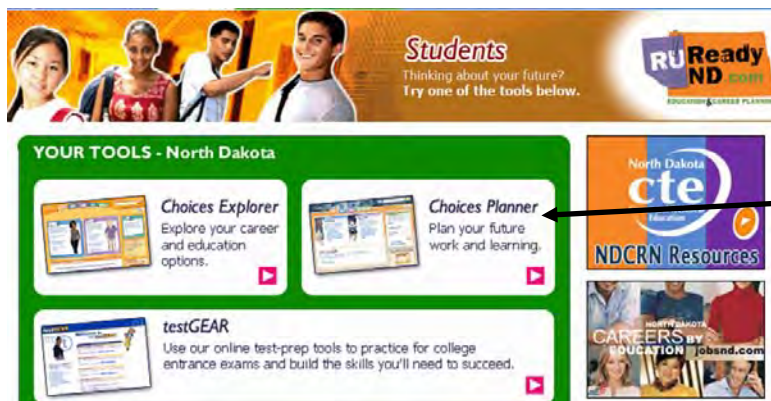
Students
Thinking about your future?
Try one of the tools below.

RU Ready ND.com
EDUCATION & CAREER PLANNING

YOUR TOOLS - North Dakota

Choices Explorer
Explore your career and education options.

Choices Planner
Plan your future work and learning.

testGEAR
Use our online test-prep tools to practice for college entrance exams and build the skills you'll need to succeed.

North Dakota
cte
Education
NDCRN Resources

NORTH DAKOTA
CAREERS BY EDUCATION
jobsnd.com